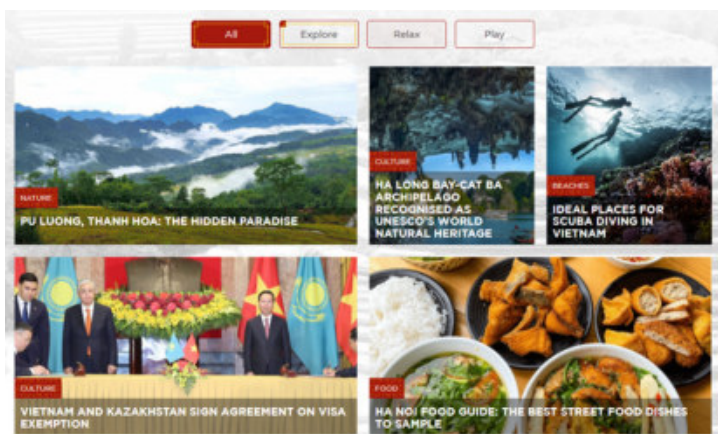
All
Explore
Relax
Play

NATURE
PU LUONG, THANH HOA: THE HIDDEN PARADISE

CULTURE
HA LONG BAY-CAT BA ARCHIPELAGO RECOGNISED AS UNESCO'S WORLD NATURAL HERITAGE

BEACHES
IDEAL PLACES FOR SCUBA DIVING IN VIETNAM

CULTURE
VIETNAM AND KAZAKHSTAN SIGN AGREEMENT ON VISA EXEMPTION

FOOD
HA NOI FOOD GUIDE: THE BEST STREET FOOD DISHES TO SAMPLE